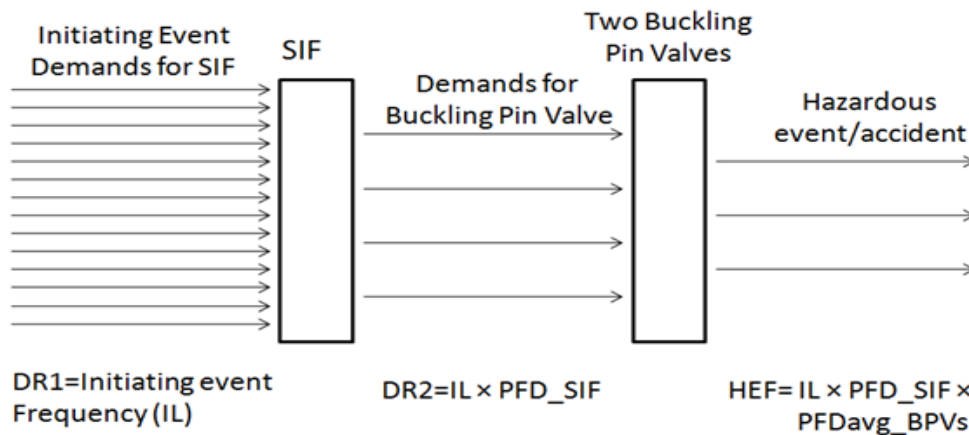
Initiating Event Demands for SIF

SIF

Demands for Buckling Pin Valve

Two Buckling Pin Valves

Hazardous event/accident

DR1=Initiating event Frequency (IL)

DR2=IL × PFD_SIF

HEF= IL × PFD_SIF × PFDavg_BPVs